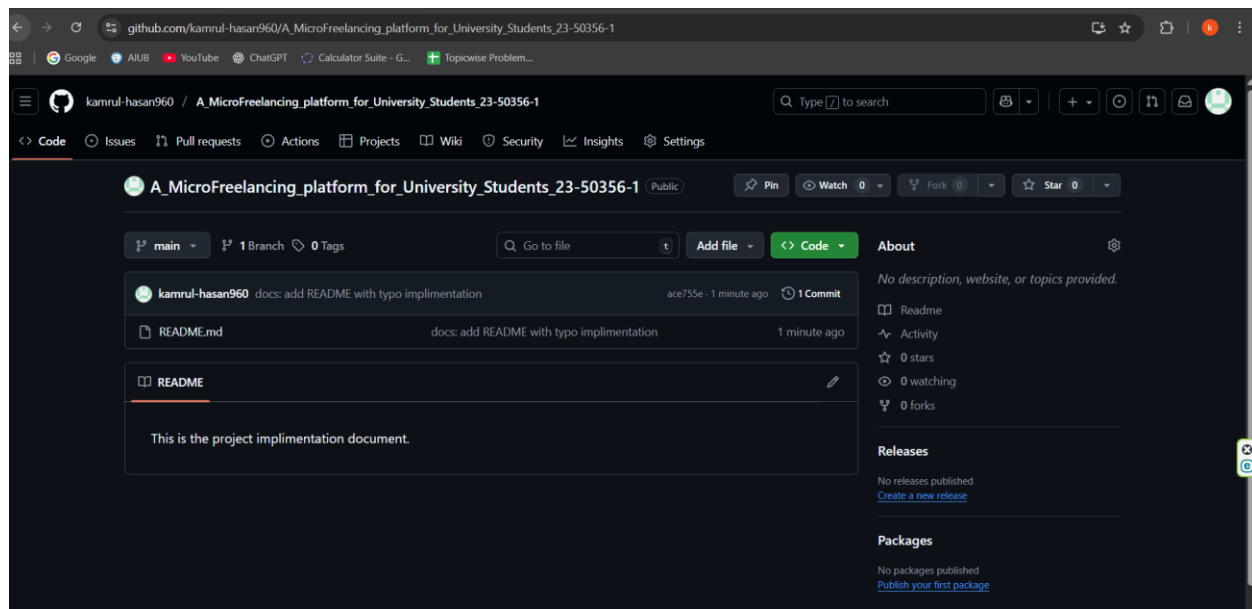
github.com/kamrul-hasan960/A_MicroFreelancing_platform_for_University_Students_23-50356-1

Google AIUB YouTube ChatGPT Calculator Suite - G... Topicwise Problem...

kamrul-hasan960 / A_MicroFreelancing_platform_for_University_Students_23-50356-1

Type / to search

Code Issues Pull requests Actions Projects Wiki Security Insights Settings

A_MicroFreelancing_platform_for_University_Students_23-50356-1 Public

Pin Watch 0 Fork 0 Star 0

main 1 Branch 0 Tags Go to file t Add file Code

kamrul-hasan960 docs: add README with typo implimentation ace755e · 1 minute ago 1 Commit

README.md docs: add README with typo implimentation 1 minute ago

README

This is the project implimentation document.

About

No description, website, or topics provided.

Readme
Activity
0 stars
0 watching
0 forks

Releases

No releases published
Create a new release

Packages

No packages published
Publish your first package